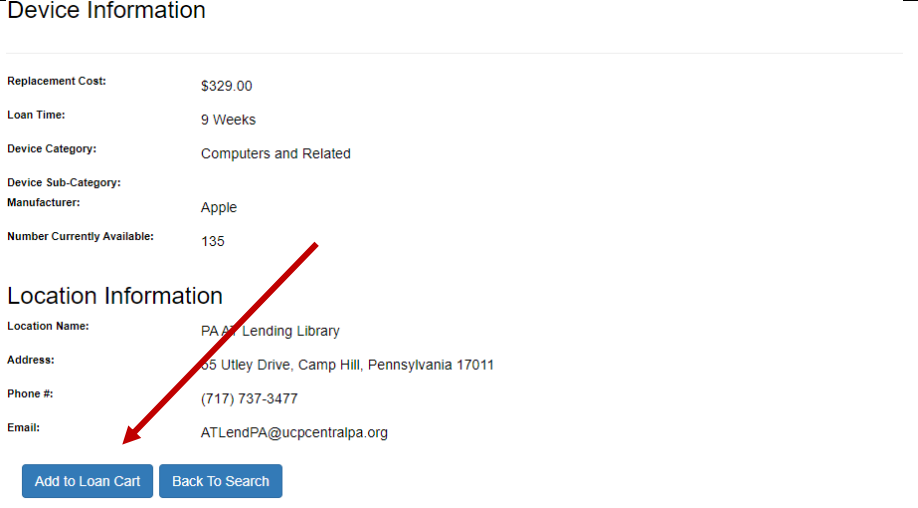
Device Information

Replacement Cost: $329.00

Loan Time: 9 Weeks

Device Category: Computers and Related

Device Sub-Category:

Manufacturer: Apple

Number Currently Available: 135

Location Information

Location Name: PA A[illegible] Lending Library

Address: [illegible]5 Utley Drive, Camp Hill, Pennsylvania 17011

Phone #: (717) 737-3477

Email: ATLendPA@ucpcentralpa.org

Add to Loan Cart

Back To Search